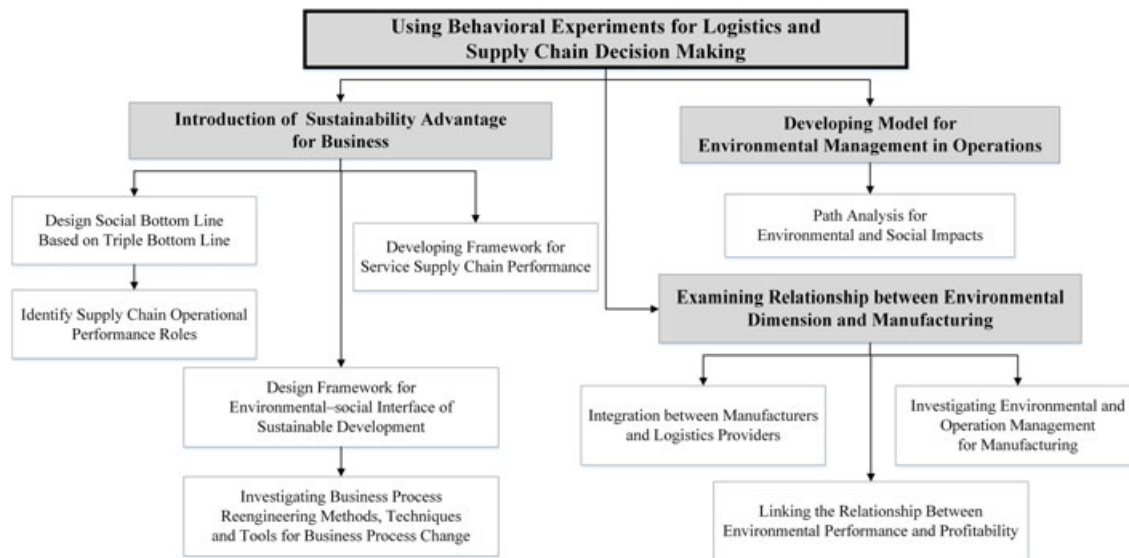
Using Behavioral Experiments for Logistics and Supply Chain Decision Making

Introduction of Sustainability Advantage for Business

Developing Model for Environmental Management in Operations

Design Social Bottom Line Based on Triple Bottom Line

Developing Framework for Service Supply Chain Performance

Path Analysis for Environmental and Social Impacts

Identify Supply Chain Operational Performance Roles

Examining Relationship between Environmental Dimension and Manufacturing

Design Framework for Environmental–social Interface of Sustainable Development

Integration between Manufacturers and Logistics Providers

Investigating Environmental and Operation Management for Manufacturing

Investigating Business Process Reengineering Methods, Techniques and Tools for Business Process Change

Linking the Relationship Between Environmental Performance and Profitability